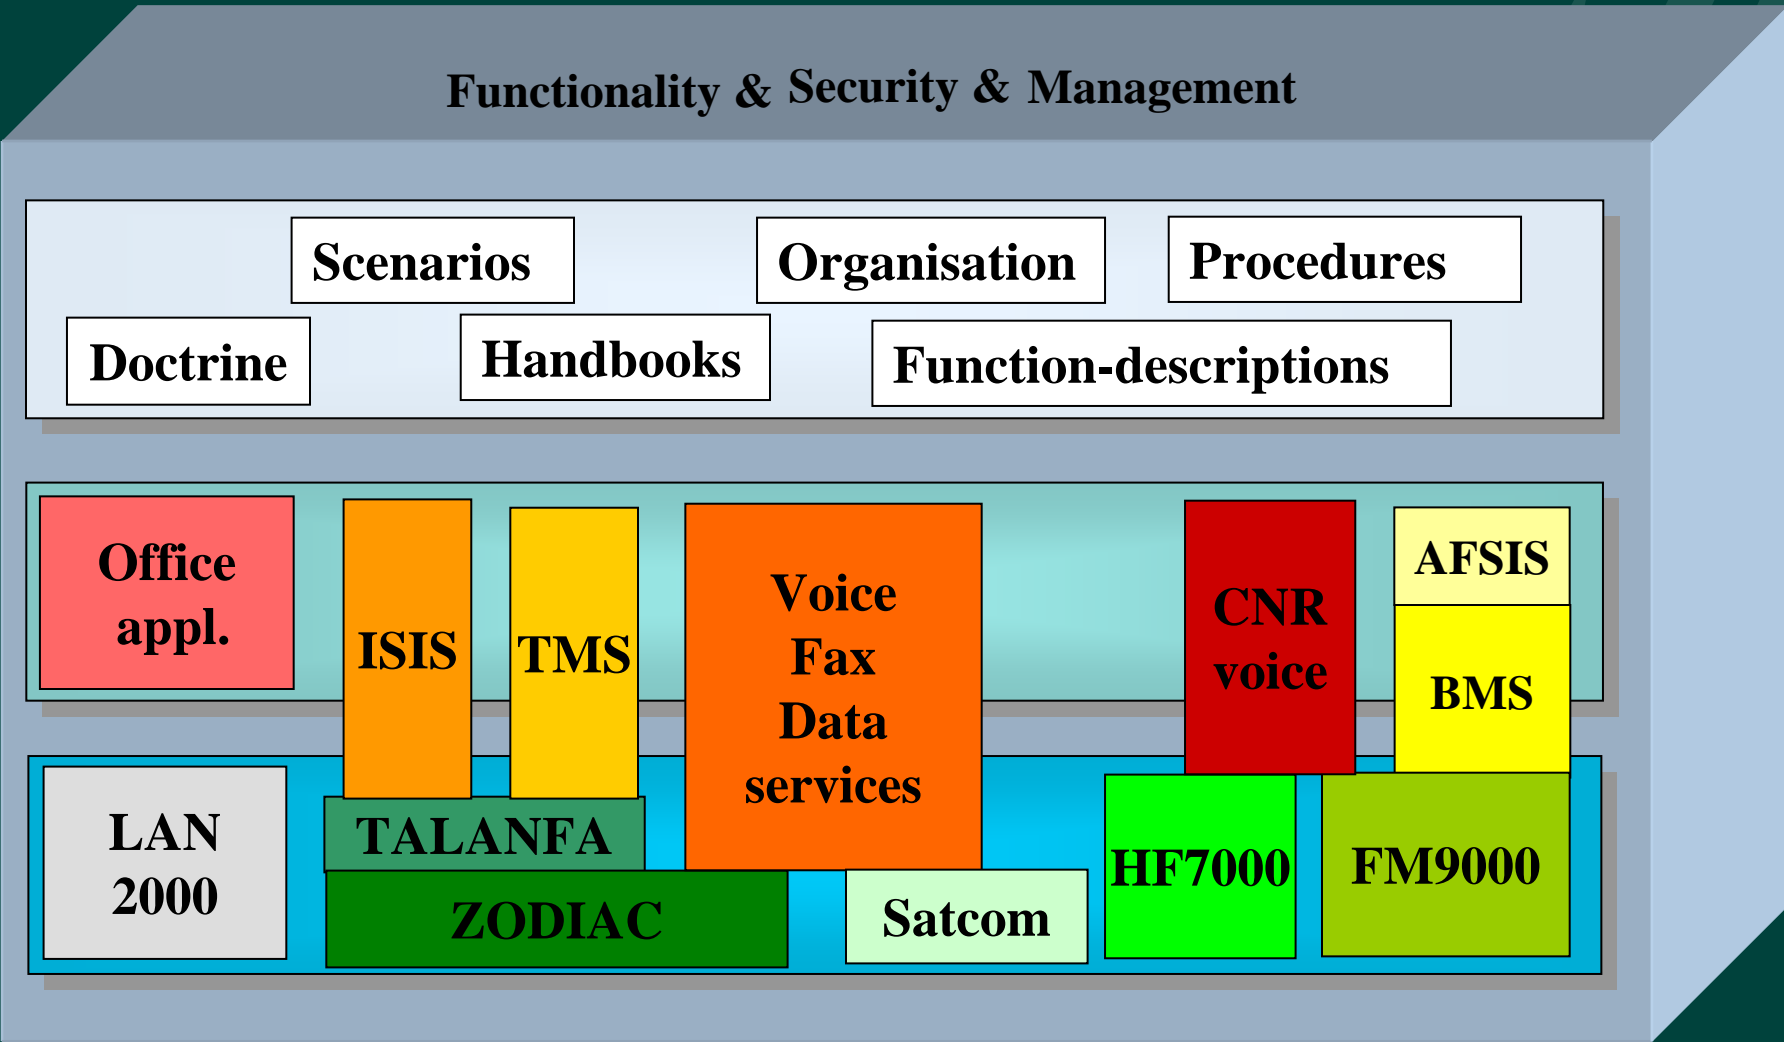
Functionality & Security & Management

Scenarios

Organisation

Procedures

Doctrine

Handbooks

Function-descriptions

Office appl.

ISIS

TMS

Voice Fax Data services

CNR voice

AFSIS

BMS

LAN 2000

TALANFA

ZODIAC

Satcom

HF7000

FM9000